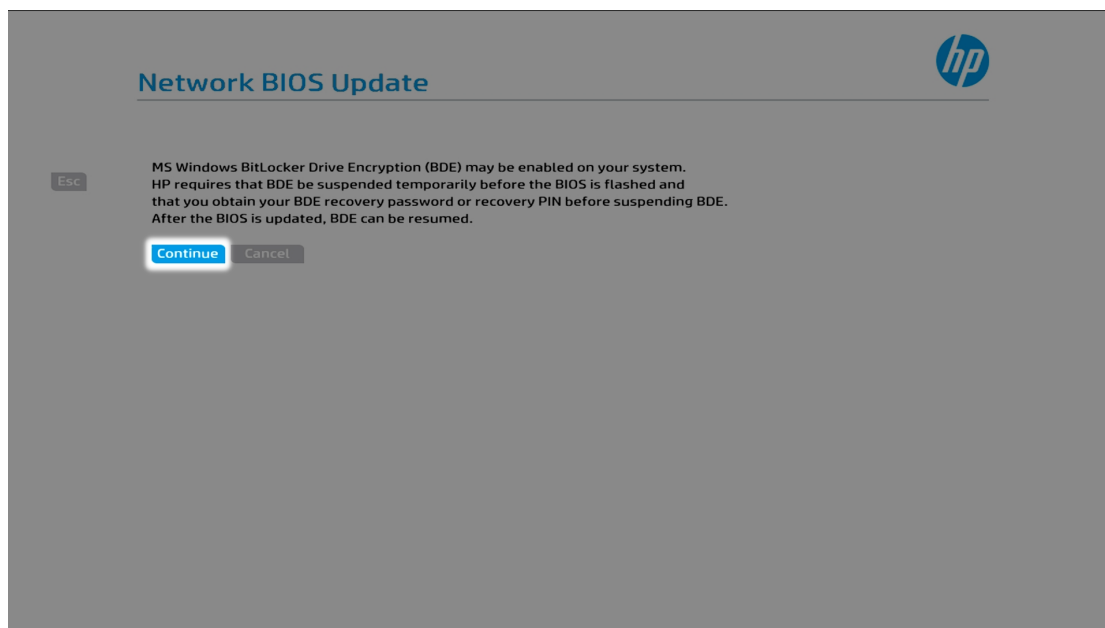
hp

Network BIOS Update

Esc

MS Windows BitLocker Drive Encryption (BDE) may be enabled on your system. HP requires that BDE be suspended temporarily before the BIOS is flashed and that you obtain your BDE recovery password or recovery PIN before suspending BDE. After the BIOS is updated, BDE can be resumed.

Continue Cancel